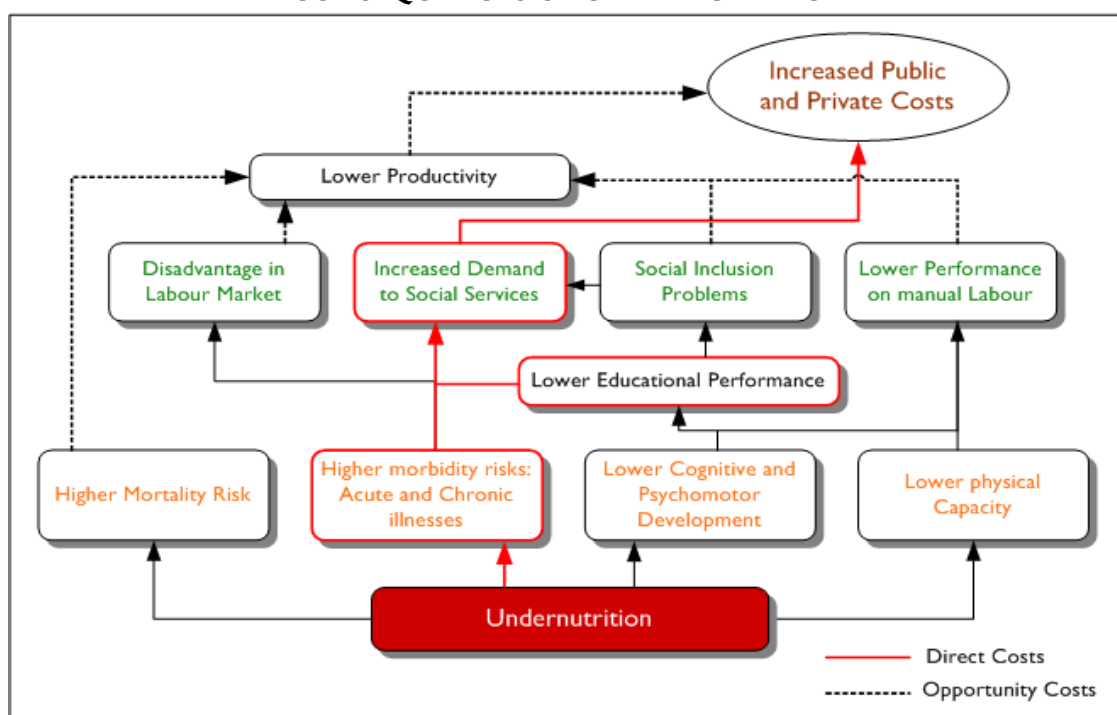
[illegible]

Increased Public and Private Costs

Lower Productivity

Disadvantage in Labour Market

Increased Demand to Social Services

Social Inclusion Problems

Lower Performance on manual Labour

Lower Educational Performance

Higher Mortality Risk

Higher morbidity risks: Acute and Chronic illnesses

Lower Cognitive and Psychomotor Development

Lower physical Capacity

Undernutrition

Direct Costs

Opportunity Costs